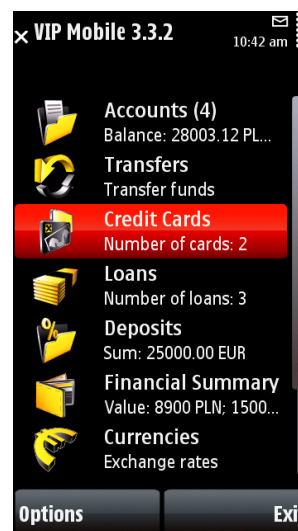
VIP Mobile 3.3.2
10:42 am

Accounts (4)
Balance: 28003.12 PL...

Transfers
Transfer funds

Credit Cards
Number of cards: 2

Loans
Number of loans: 3

Deposits
Sum: 25000.00 EUR

Financial Summary
Value: 8900 PLN; 1500...

Currencies
Exchange rates

Options
Exi